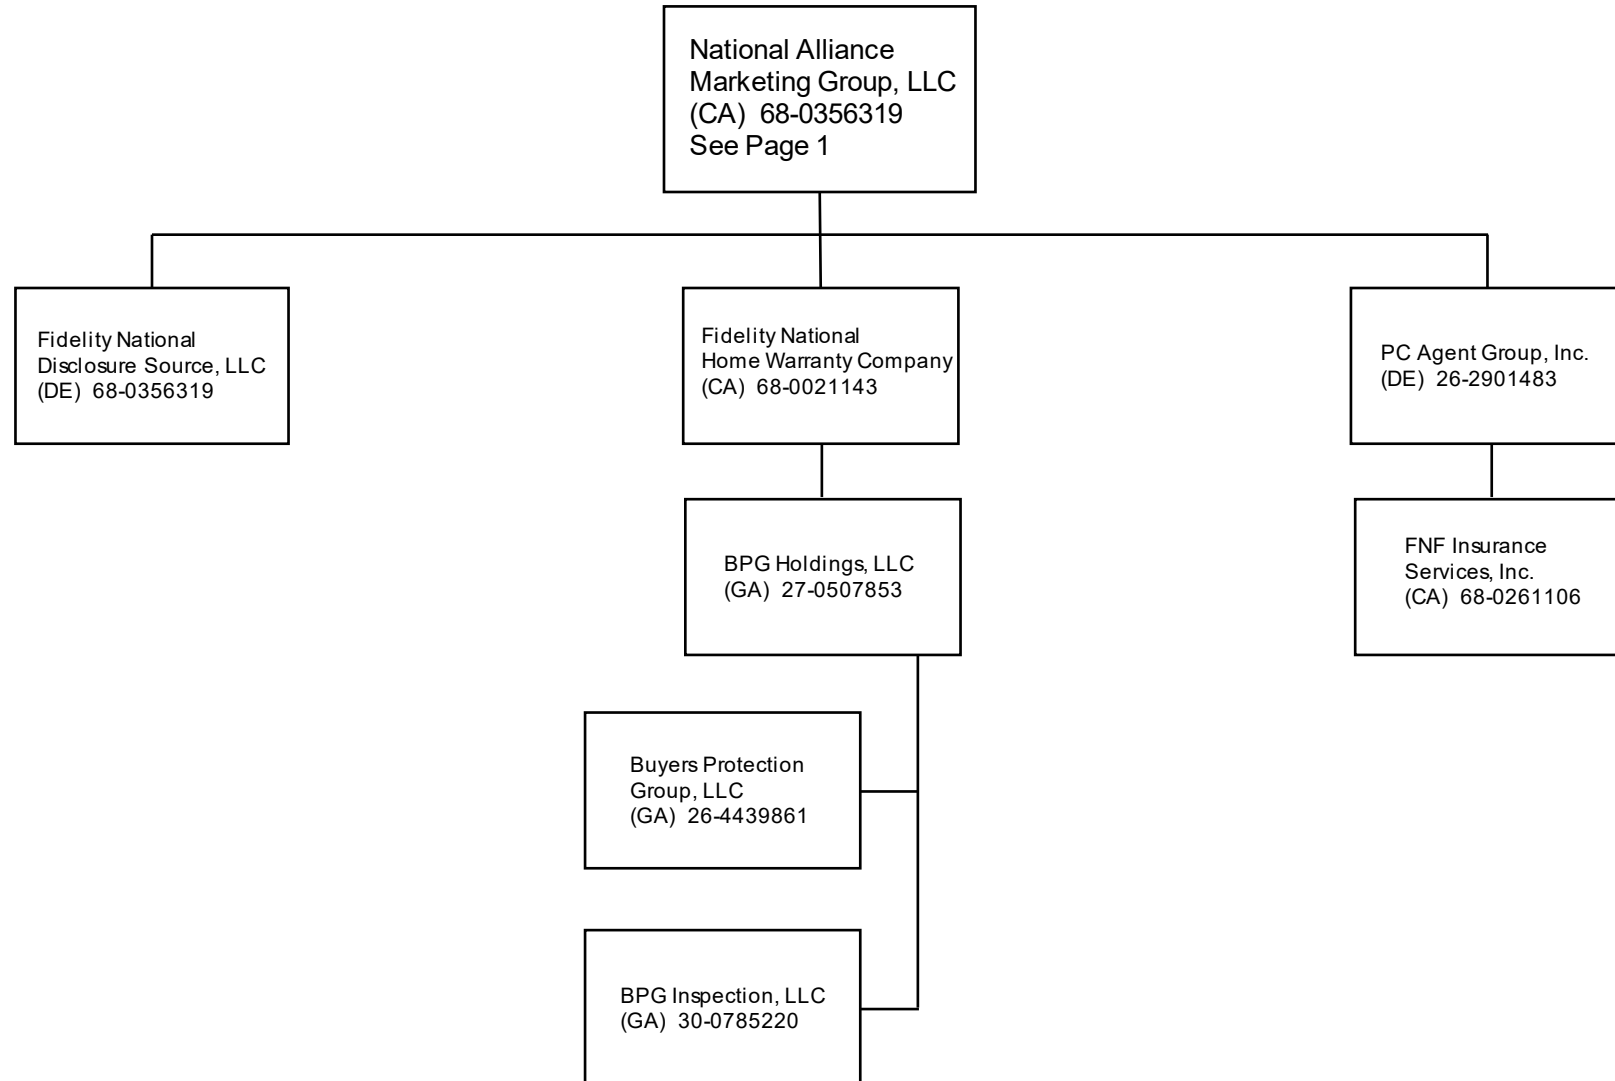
National Alliance Marketing Group, LLC
(CA) 68-0356319
See Page 1

Fidelity National Disclosure Source, LLC
(DE) 68-0356319

Fidelity National Home Warranty Company
(CA) 68-0021143

PC Agent Group, Inc.
(DE) 26-2901483

BPG Holdings, LLC
(GA) 27-0507853

FNF Insurance Services, Inc.
(CA) 68-0261106

Buyers Protection Group, LLC
(GA) 26-4439861

BPG Inspection, LLC
(GA) 30-0785220